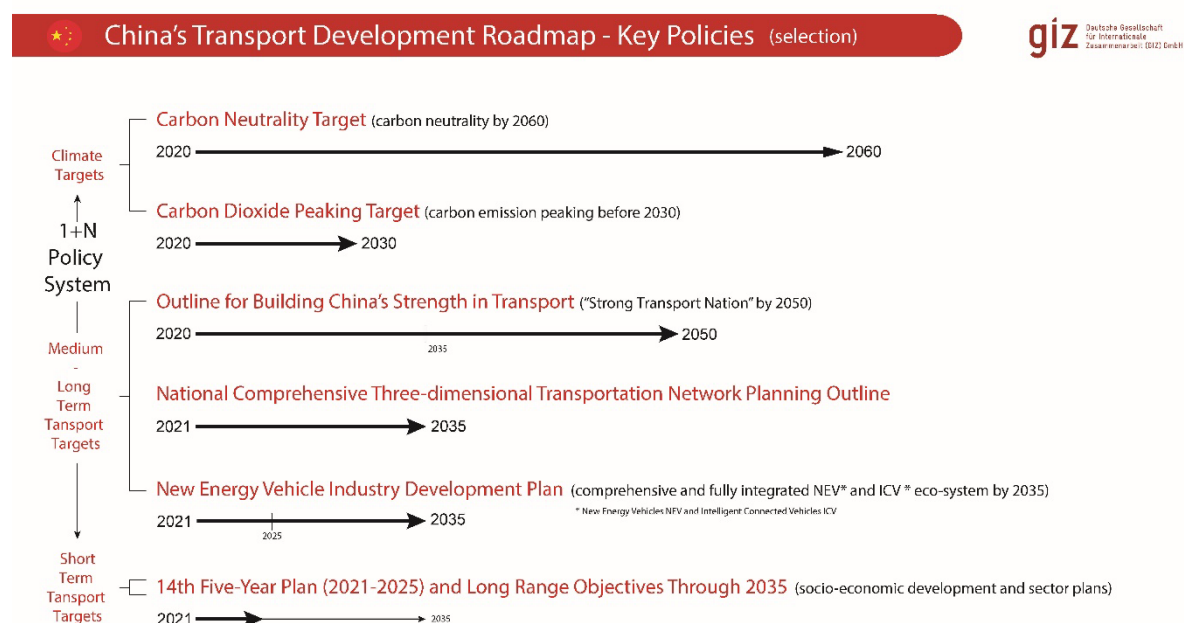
China's Transport Development Roadmap - Key Policies (selection)

giz Deutsche Gesellschaft für Internationale Zusammenarbeit (GIZ) GmbH

Climate Targets

1+N Policy System

Medium - Long Term Tansport Targets

Short Term Tansport Targets

Carbon Neutrality Target (carbon neutrality by 2060)

2020 2060

Carbon Dioxide Peaking Target (carbon emission peaking before 2030)

2020 2030

Outline for Building China's Strength in Transport ("Strong Transport Nation" by 2050)

2020 2035 2050

National Comprehensive Three-dimensional Transportation Network Planning Outline

2021 2035

New Energy Vehicle Industry Development Plan (comprehensive and fully integrated NEV* and ICV * eco-system by 2035)

* New Energy Vehicles NEV and Intelligent Connected Vehicles ICV

2021 2025 2035

14th Five-Year Plan (2021-2025) and Long Range Objectives Through 2035 (socio-economic development and sector plans)

2021 2035